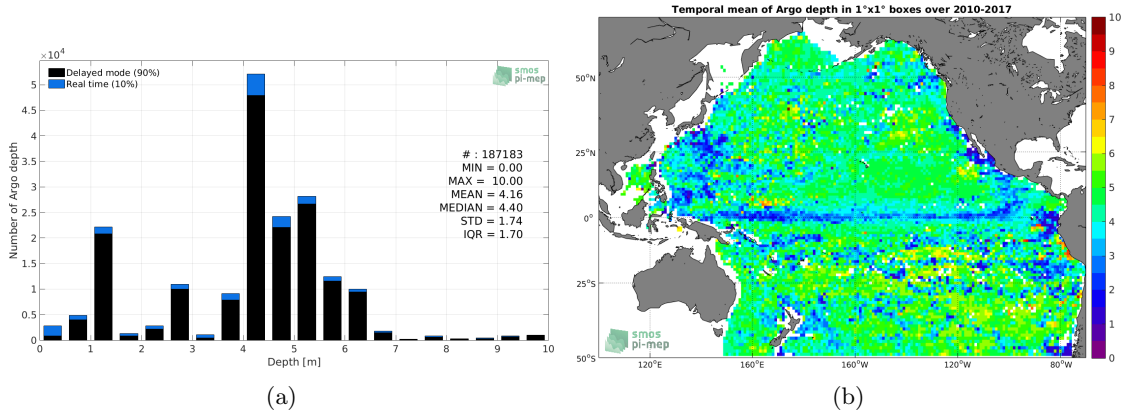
$\times10^4$

Delayed mode (90%)
Real time (10%)

smos pi-mep

Number of Argo depth

5
4.5
4
3.5
3
2.5
2
1.5
1
0.5
0

# : 187183
MIN = 0.00
MAX = 10.00
MEAN = 4.16
MEDIAN = 4.40
STD = 1.74
IQR = 1.70

0 1 2 3 4 5 6 7 8 9 10
Depth [m]

(a)

Temporal mean of Argo depth in 1°x1° boxes over 2010-2017

50°N
25°N
0°
25°S
50°S

120°E 160°E 160°W 120°W 80°W

smos pi-mep

10
9
8
7
6
5
4
3
2
1
0

(b)